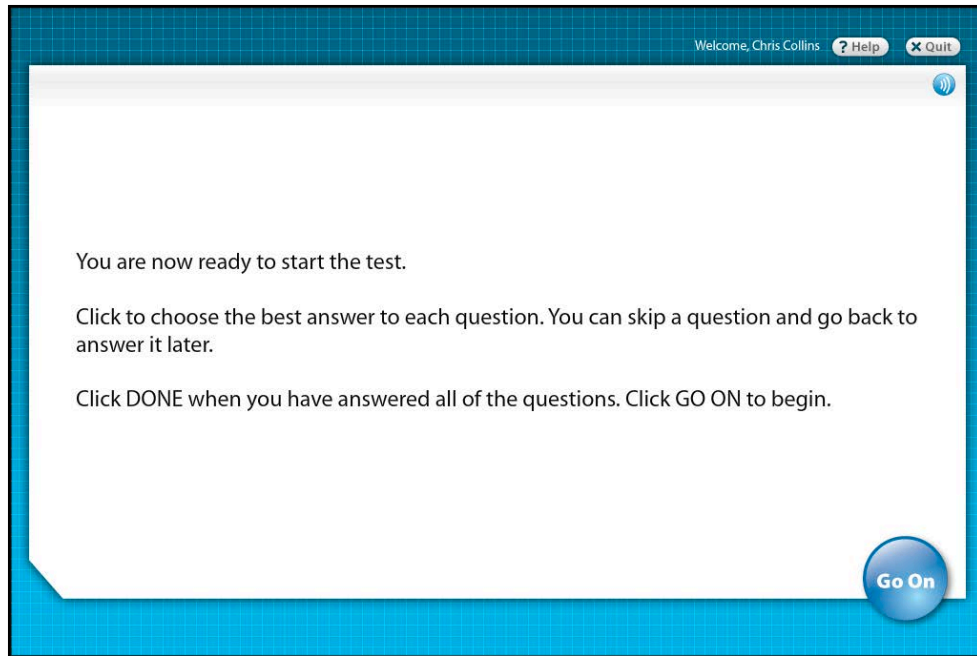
Welcome, Chris Collins ? Help ✕ Quit

You are now ready to start the test.

Click to choose the best answer to each question. You can skip a question and go back to answer it later.

Click DONE when you have answered all of the questions. Click GO ON to begin.

Go On